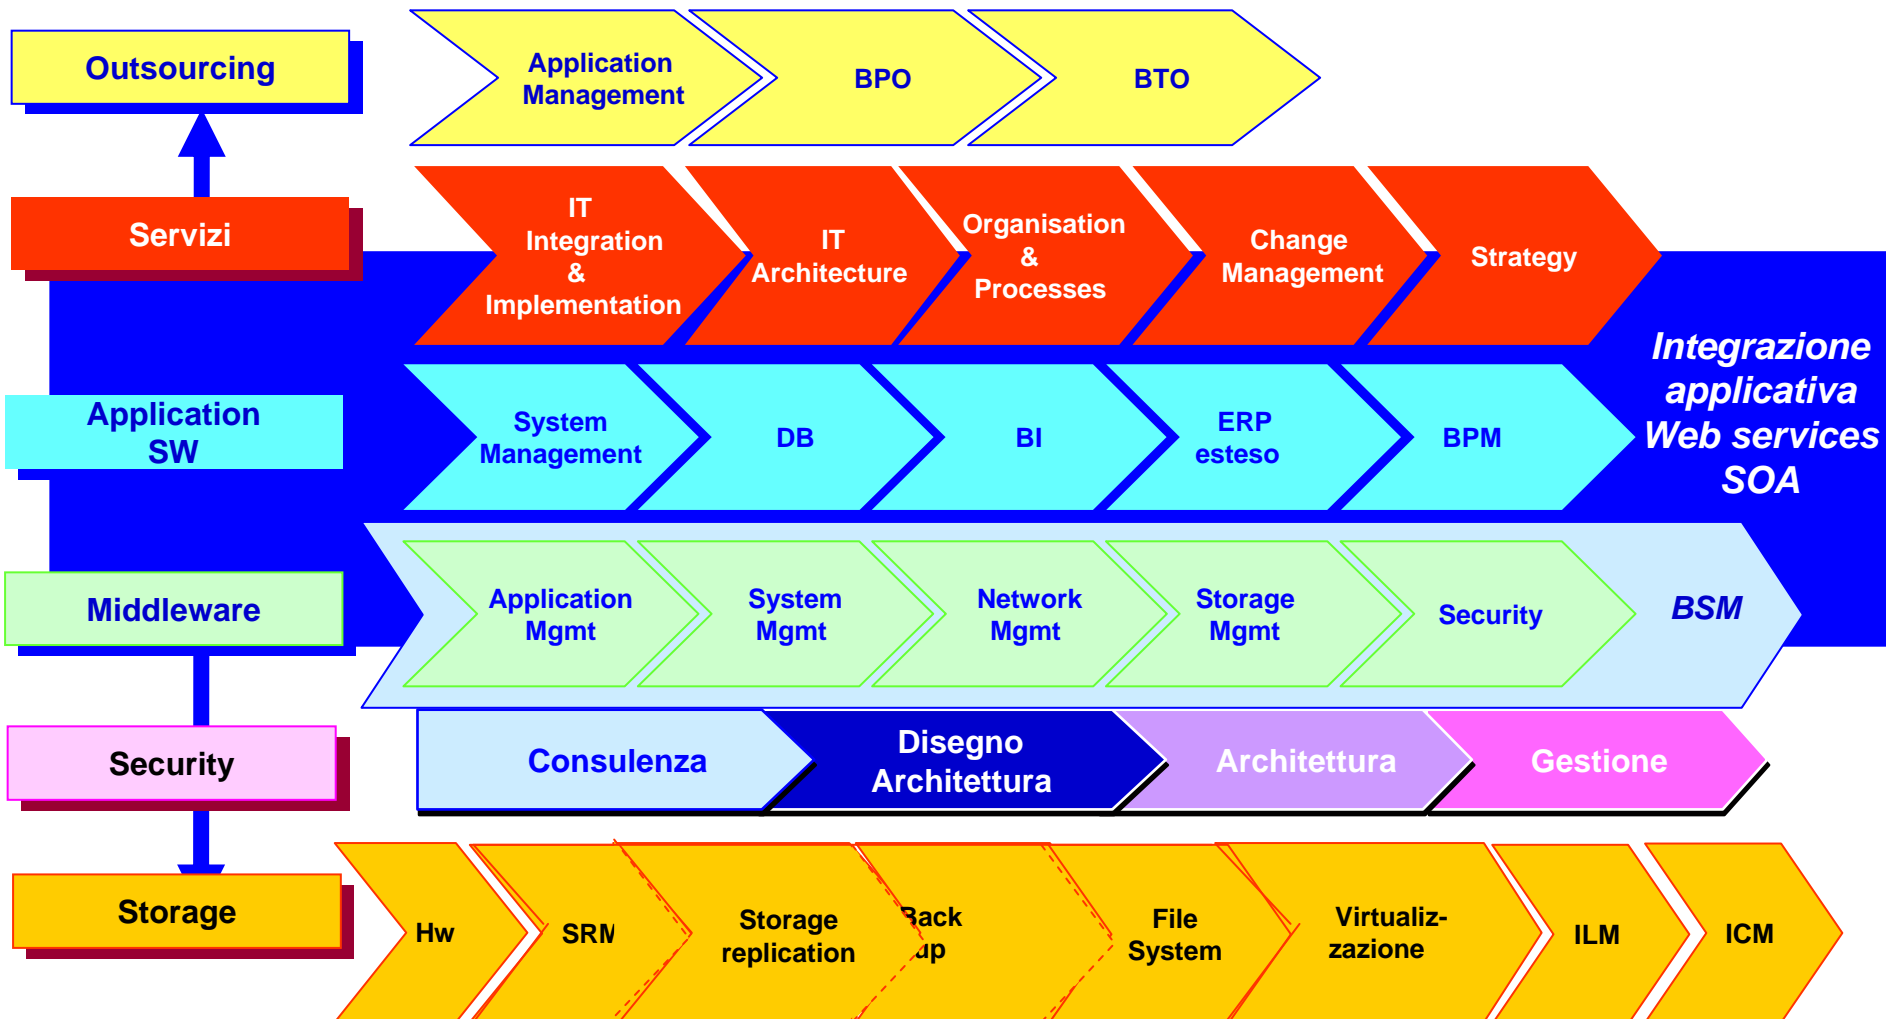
Outsourcing

Application Management

BPO

BTO

Servizi

IT Integration & Implementation

IT Architecture

Organisation & Processes

Change Management

Strategy

Integrazione applicativa Web services SOA

Application SW

System Management

DB

BI

ERP esteso

BPM

Middleware

Application Mgmt

System Mgmt

Network Mgmt

Storage Mgmt

Security

BSM

Security

Consulenza

Disegno Architettura

Architettura

Gestione

Storage

Hw

SRM

Storage replication

Back up

File System

Virtualiz-zazione

ILM

ICM